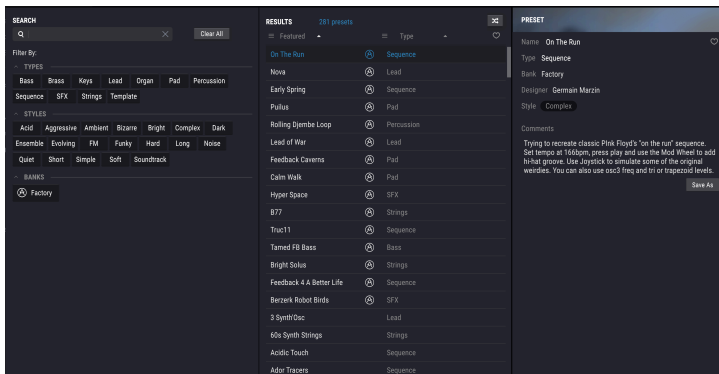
SEARCH
Clear All
Filter By:
TYPES
Bass Brass Keys Lead Organ Pad Percussion Sequence SFX Strings Template
STYLES
Acid Aggressive Ambient Bizarre Bright Complex Dark Ensemble Evolving FM Funky Hard Long Noise Quiet Short Simple Soft Soundtrack
BANKS
Factory

RESULTS 281 presets
Featured
Type

| | |
|---|---|
| On The Run | Sequence |
| Nova | Lead |
| Early Spring | Sequence |
| Pullus | Pad |
| Rolling Djembe Loop | Percussion |
| Lead of War | Lead |
| Feedback Caverns | Pad |
| Calm Walk | Pad |
| Hyper Space | SFX |
| B77 | Strings |
| Truc11 | Sequence |
| Tamed FB Bass | Bass |
| Bright Solus | Strings |
| Feedback 4 A Better Life | Sequence |
| Berzerk Robot Birds | SFX |
| 3 Synth'Osc | Lead |
| 60s Synth Strings | Strings |
| Acidic Touch | Sequence |
| Ador Tracers | Sequence |

PRESET
Name On The Run
Type Sequence
Bank Factory
Designer Germain Marzin
Style Complex
Comments
Trying to recreate classic PInk Floyd's "on the run" sequence. Set tempo at 166bpm, press play and use the Mod Wheel to add hi-hat groove. Use Joystick to simulate some of the original weirdies. You can also use osc3 freq and tri or trapezoid levels.
Save As